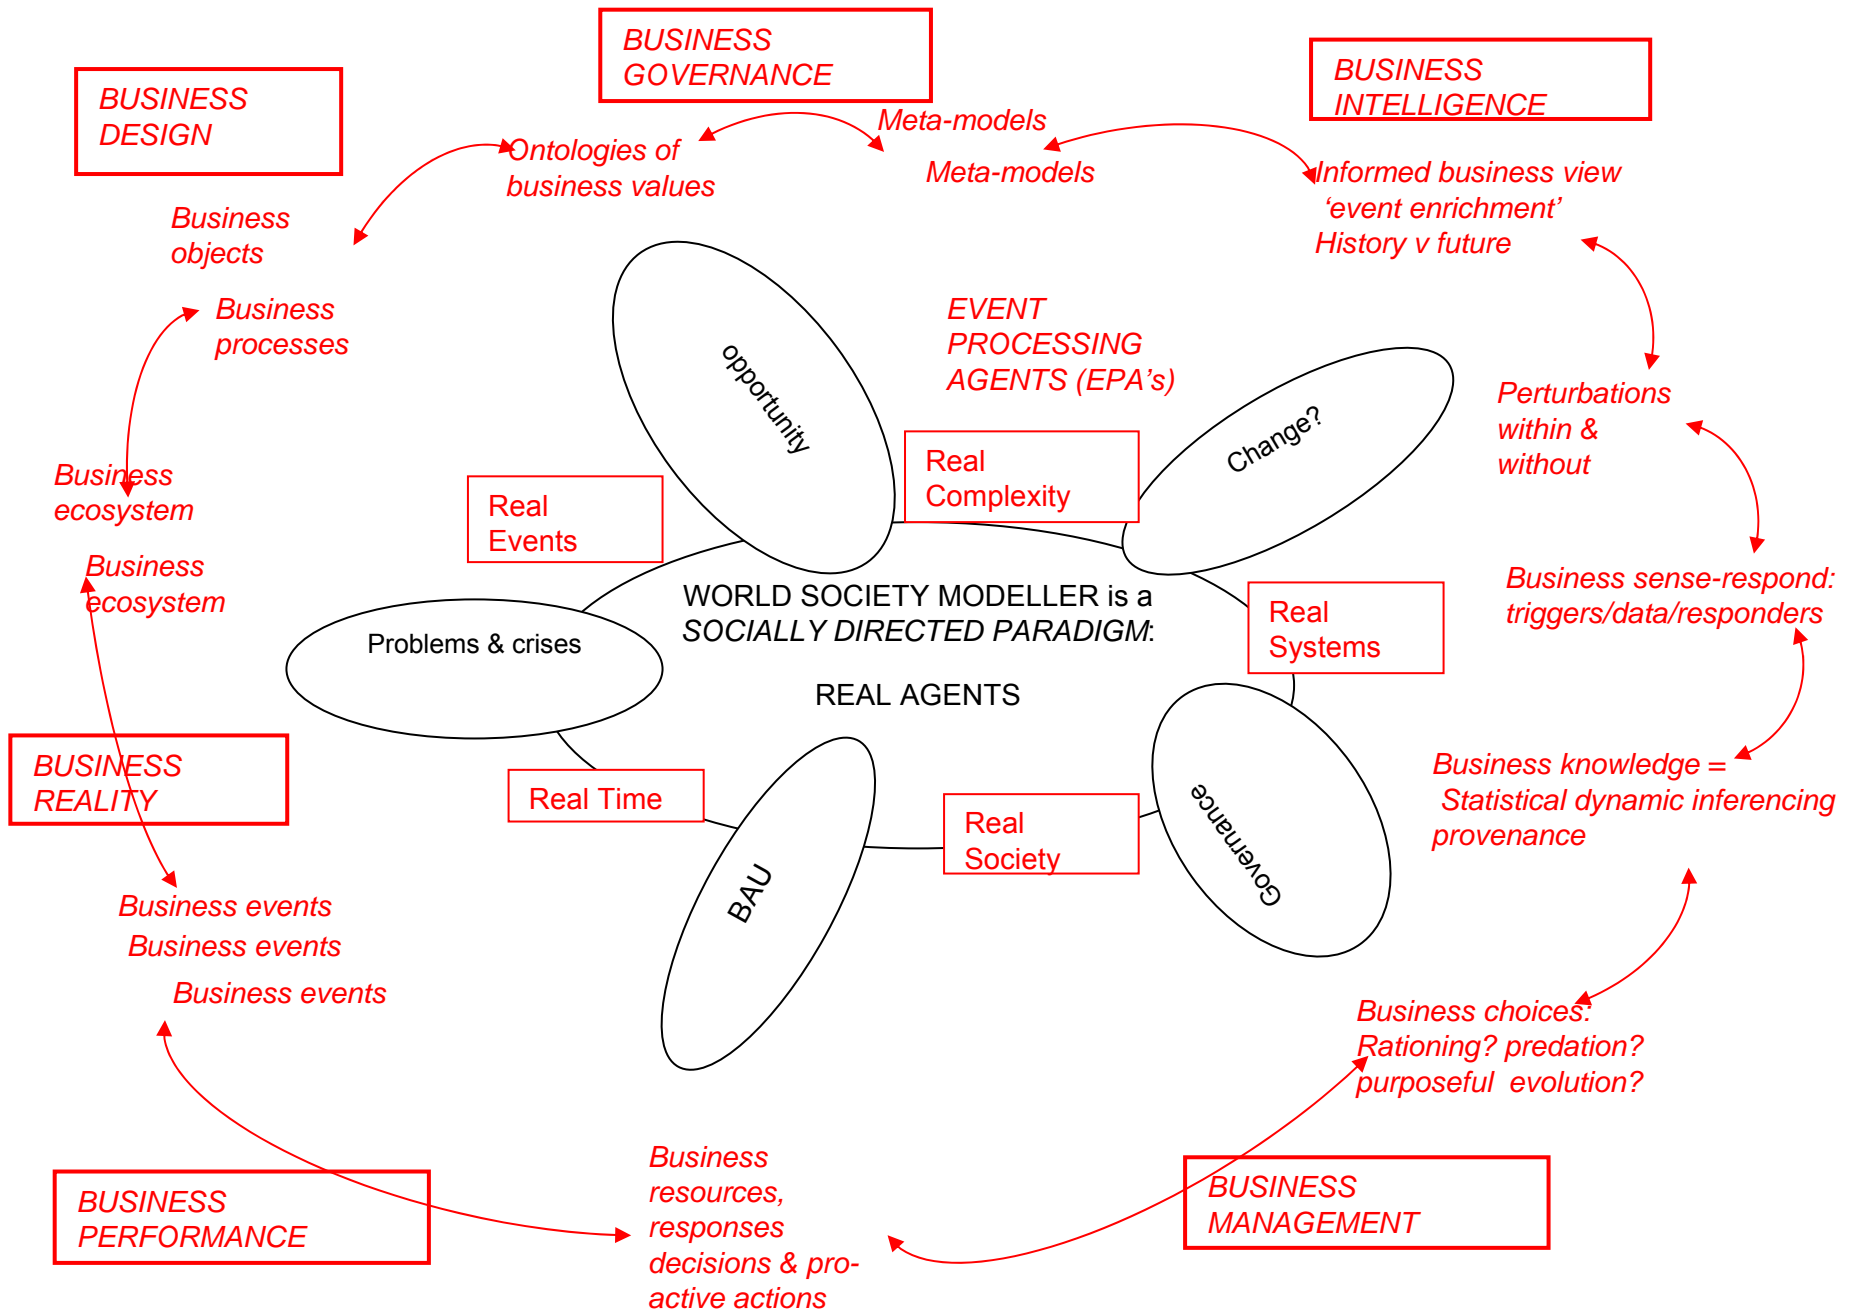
BUSINESS GOVERNANCE

BUSINESS DESIGN

BUSINESS INTELLIGENCE

Meta-models

Ontologies of business values

Meta-models

Informed business view 'event enrichment' History v future

Business objects

Business processes

EVENT PROCESSING AGENTS (EPA's)

opportunity

Change?

Perturbations within & without

Real Complexity

Business ecosystem

Real Events

Business ecosystem

Business sense-respond: triggers/data/responders

WORLD SOCIETY MODELLER is a SOCIALLY DIRECTED PARADIGM:

Problems & crises

Real Systems

REAL AGENTS

BUSINESS REALITY

Business knowledge = Statistical dynamic inferencing provenance

Real Time

Real Society

Governance

BAU

Business events

Business events

Business events

Business choices: Rationing? predation? purposeful evolution?

Business resources, responses decisions & pro-active actions

BUSINESS PERFORMANCE

BUSINESS MANAGEMENT